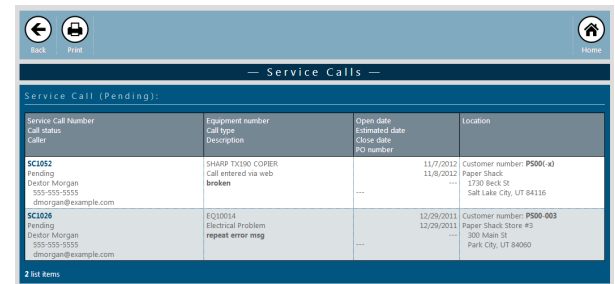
Back Print Home

— Service Calls —

Service Call (Pending):

| Service Call Number<br>Call status<br>Caller | Equipment number<br>Call type<br>Description | Open date<br>Estimated date<br>Close date<br>PO number | Location |
|---|---|---|---|
| SC1052<br>Pending<br>Dexter Morgan<br>555-555-5555<br>dmorgan@example.com | SHARP TX190 COPIER<br>Call entered via web<br>broken | 11/7/2012<br>11/8/2012<br>---<br>--- | Customer number: PS00(-x)<br>Paper Shack<br>1730 Beck St<br>Salt Lake City, UT 84116 |
| SC1026<br>Pending<br>Dexter Morgan<br>555-555-5555<br>dmorgan@example.com | EQ10014<br>Electrical Problem<br>repeat error msg | 12/29/2011<br>12/29/2011<br>---<br>--- | Customer number: PS00-003<br>Paper Shack Store #3<br>300 Main St<br>Park City, UT 84060 |

2 list items